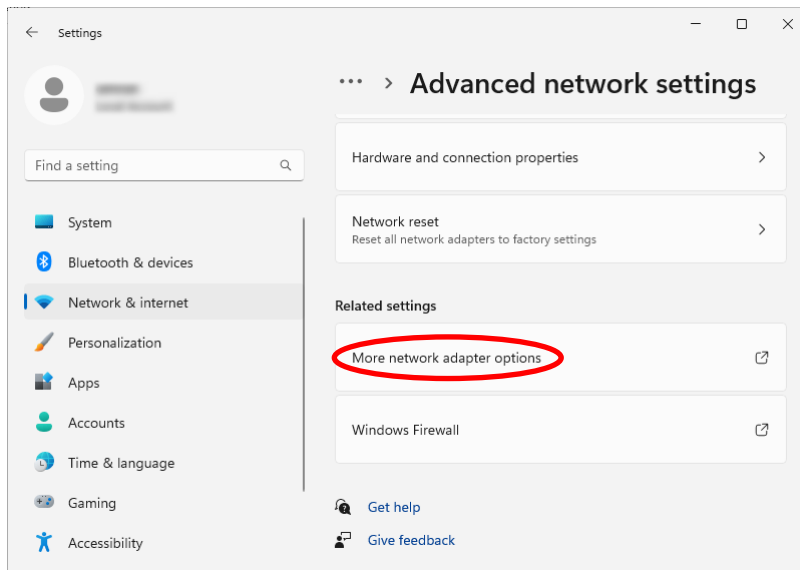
Settings

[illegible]
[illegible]

Find a setting

System
Bluetooth & devices
Network & internet
Personalization
Apps
Accounts
Time & language
Gaming
Accessibility

... > Advanced network settings

Hardware and connection properties

Network reset
Reset all network adapters to factory settings

Related settings

More network adapter options

Windows Firewall

Get help
Give feedback